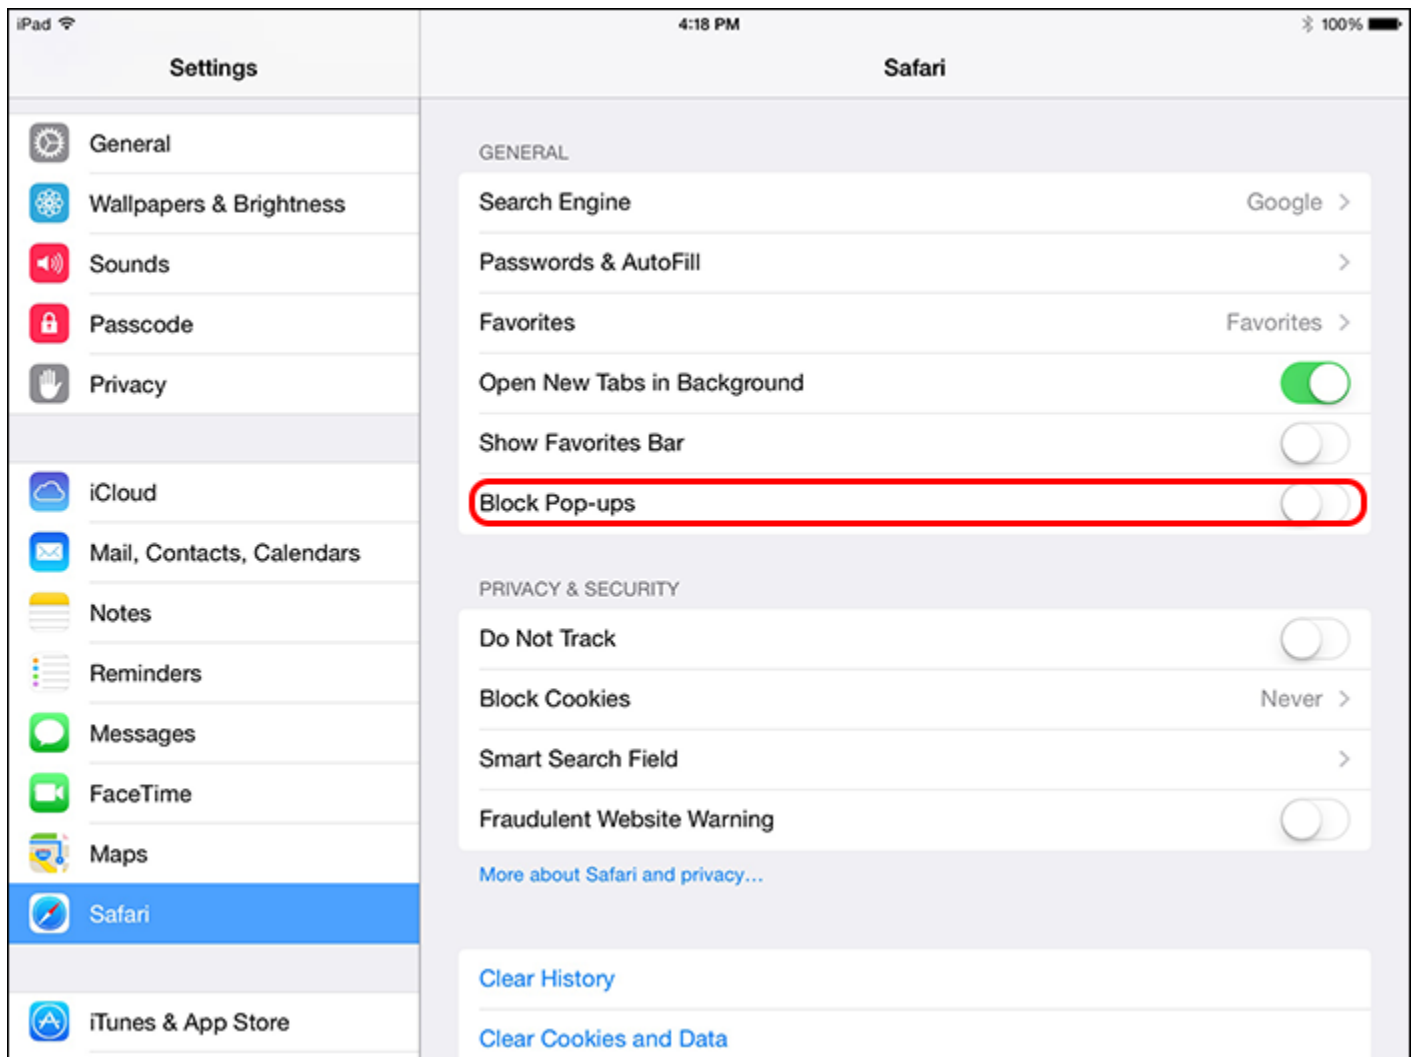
iPad
4:18 PM
100%

Settings

General
Wallpapers & Brightness
Sounds
Passcode
Privacy

iCloud
Mail, Contacts, Calendars
Notes
Reminders
Messages
FaceTime
Maps
Safari

iTunes & App Store

Safari

GENERAL
Search Engine Google >
Passwords & AutoFill >
Favorites Favorites >
Open New Tabs in Background
Show Favorites Bar
Block Pop-ups

PRIVACY & SECURITY
Do Not Track
Block Cookies Never >
Smart Search Field >
Fraudulent Website Warning
More about Safari and privacy…

Clear History
Clear Cookies and Data